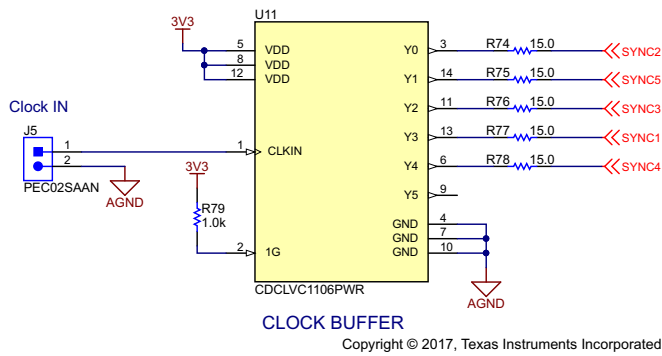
3V3

U11

5 VDD
8 VDD
12 VDD

Y0 3 R74 15.0 SYNC2
Y1 14 R75 15.0 SYNC5
Y2 11 R76 15.0 SYNC3
Y3 13 R77 15.0 SYNC1
Y4 6 R78 15.0 SYNC4
Y5 9

Clock IN

J5
1
2
PEC02SAAN
AGND

1 CLKIN

3V3
R79
1.0k

2 1G

GND 4
GND 7
GND 10

AGND

CDCLVC1106PWR

CLOCK BUFFER

Copyright © 2017, Texas Instruments Incorporated